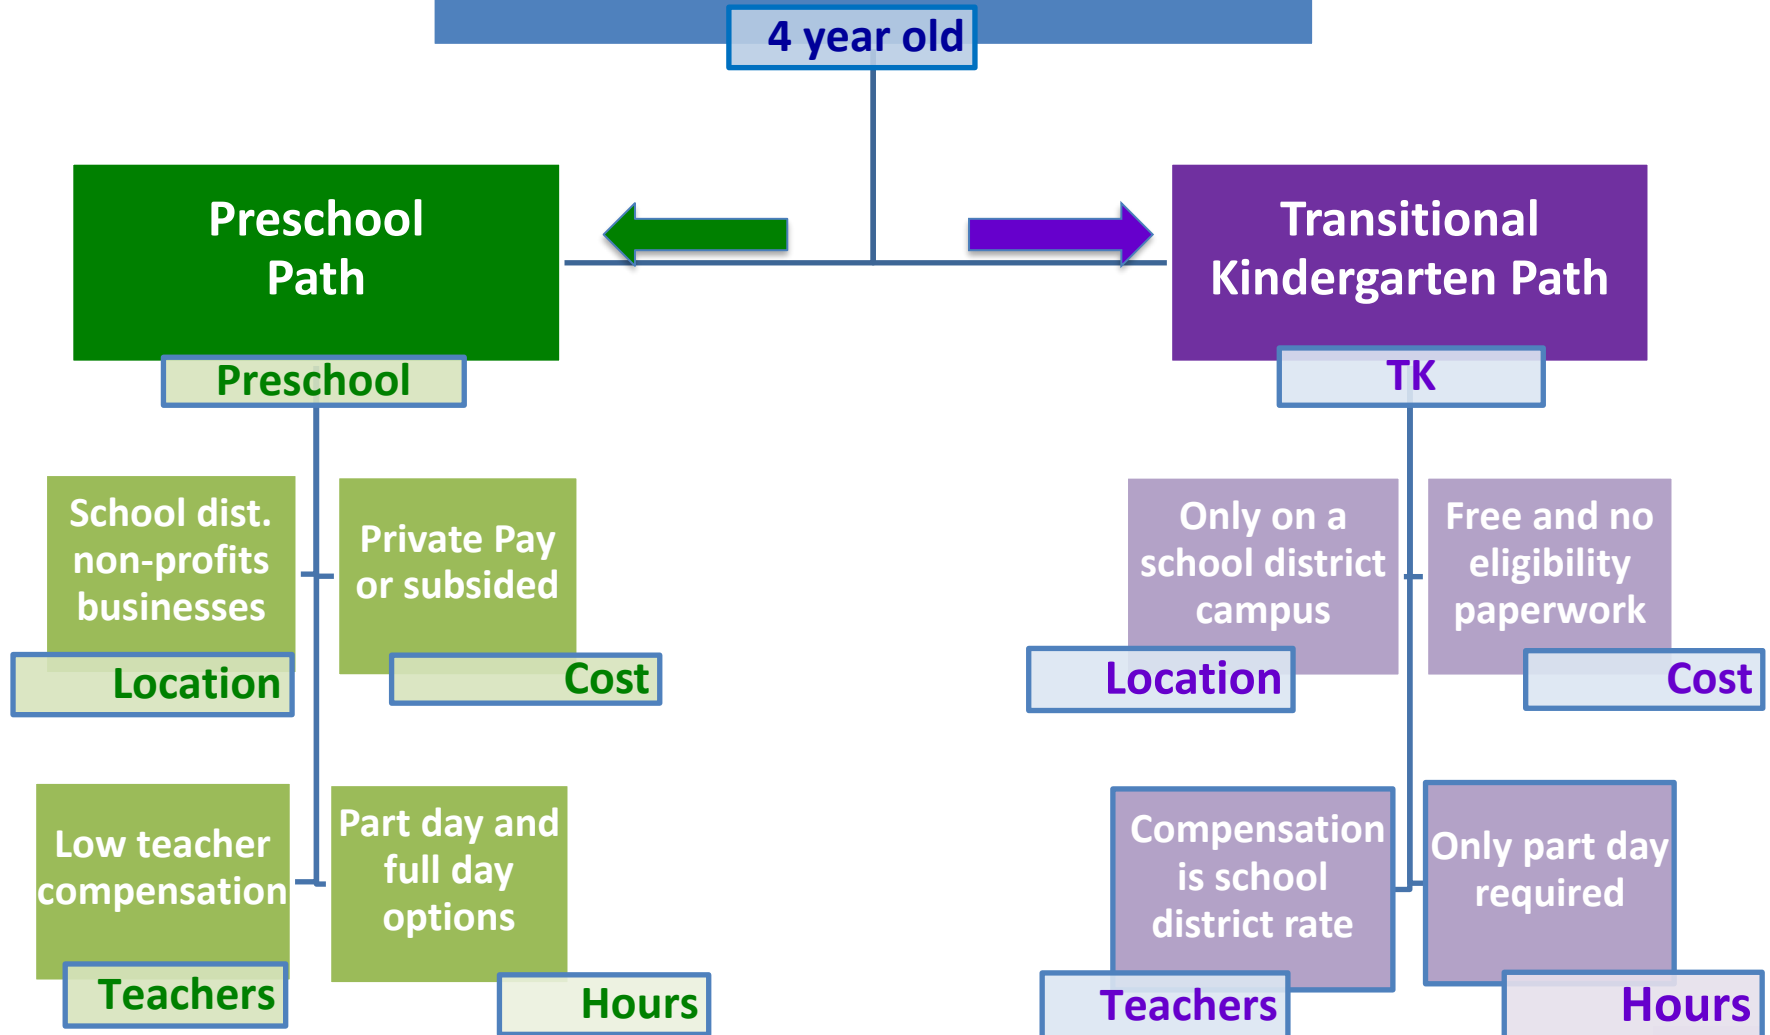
4 year old

Preschool Path

Preschool

School dist. non-profits businesses

Location

Private Pay or subsided

Cost

Low teacher compensation

Teachers

Part day and full day options

Hours

Transitional Kindergarten Path

TK

Only on a school district campus

Location

Free and no eligibility paperwork

Cost

Compensation is school district rate

Teachers

Only part day required

Hours